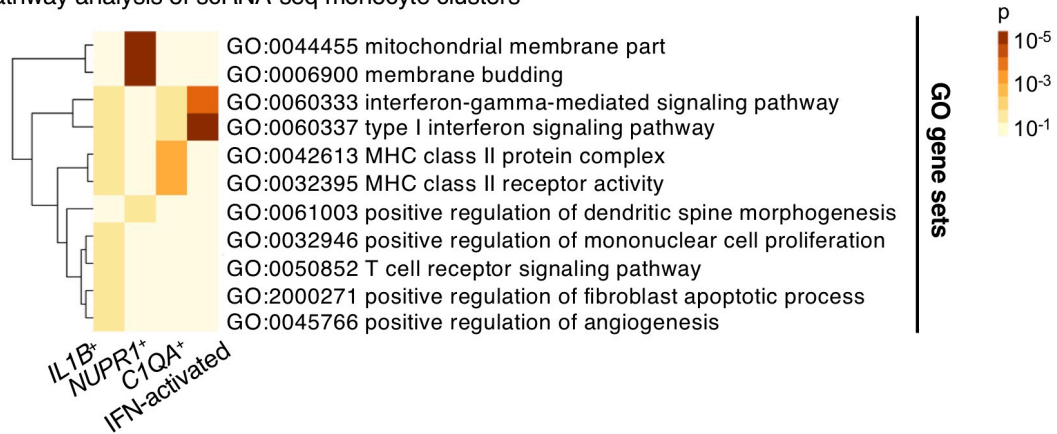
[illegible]thway analysis of scRNA-seq monocyte clusters

GO:0044455 mitochondrial membrane part
GO:0006900 membrane budding
GO:0060333 interferon-gamma-mediated signaling pathway
GO:0060337 type I interferon signaling pathway
GO:0042613 MHC class II protein complex
GO:0032395 MHC class II receptor activity
GO:0061003 positive regulation of dendritic spine morphogenesis
GO:0032946 positive regulation of mononuclear cell proliferation
GO:0050852 T cell receptor signaling pathway
GO:2000271 positive regulation of fibroblast apoptotic process
GO:0045766 positive regulation of angiogenesis

GO gene sets

$IL1B^{+}$ $NUPR1^{+}$ $C1QA^{+}$ IFN-activated

p
$10^{-5}$
$10^{-3}$
$10^{-1}$